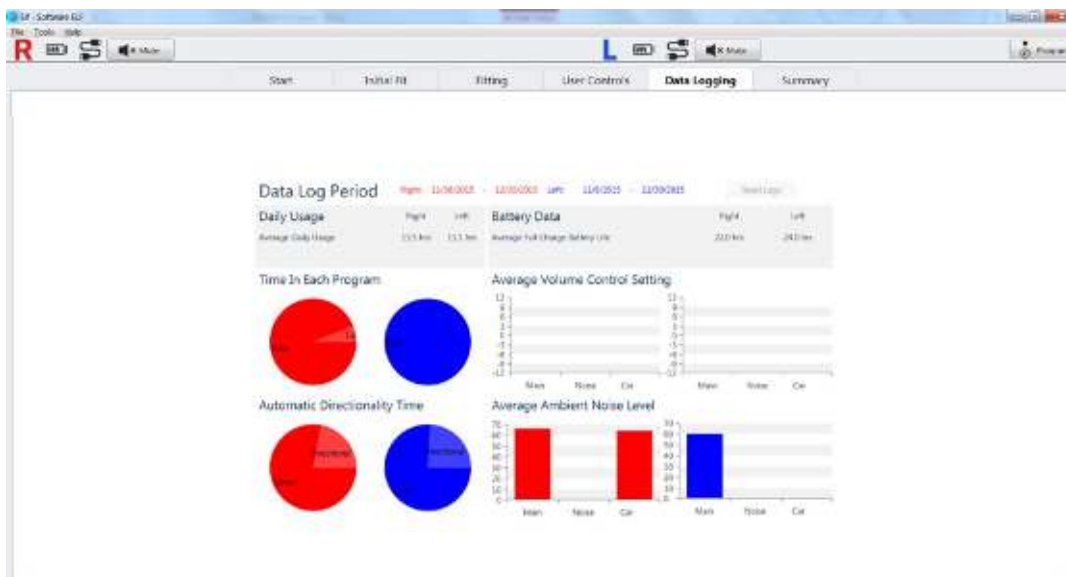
SF - Software EU
File Tools Help

R Mute L Mute Program

Start Initial Fit Fitting User Controls Data Logging Summary

Data Log Period Right 11/30/2015 - 12/03/2015 Left 11/6/2015 - 12/03/2015 Reset Logs

Daily Usage Right Left
Average Daily Usage 13.5 hrs 13.1 hrs

Battery Data Right Left
Average Full Charge Battery Life 22.0 hrs 24.0 hrs

Time In Each Program

Average Volume Control Setting

12 9 6 3 0 -3 -6 -9 -12
Main Noise Car

12 9 6 3 0 -3 -6 -9 -12
Main Noise Car

Automatic Directionality Time

Directional
Omni

Directional
Omni

Average Ambient Noise Level

70 60 50 40 30 20 10 0
Main Noise Car

70 60 50 40 30 20 10 0
Main Noise Car